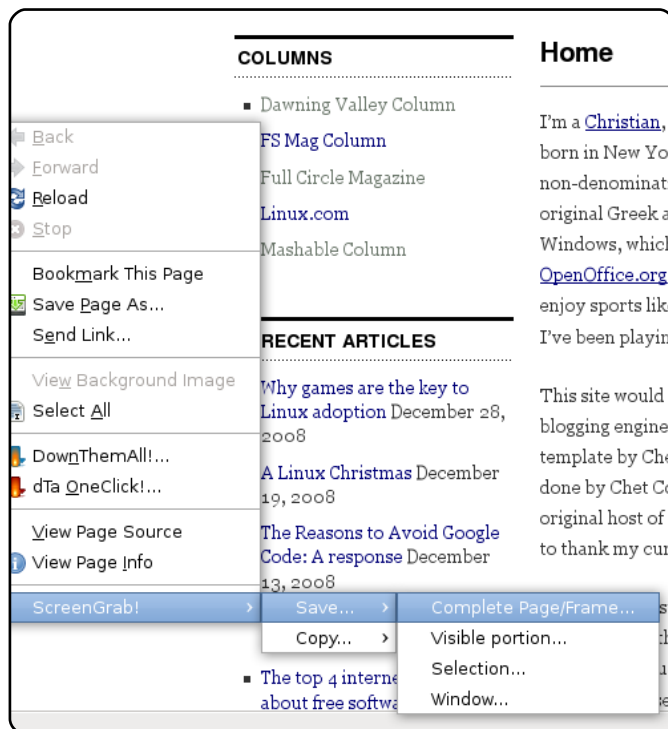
COLUMNS

Dawning Valley Column
FS Mag Column
Full Circle Magazine
Linux.com
Mashable Column

RECENT ARTICLES

Why games are the key to Linux adoption December 28, 2008

A Linux Christmas December 19, 2008

The Reasons to Avoid Google Code: A response December 13, 2008

The top 4 interne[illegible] about free softwa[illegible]

Home

I'm a Christian, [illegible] born in New Yo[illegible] non-denominat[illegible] original Greek a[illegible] Windows, whicl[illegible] OpenOffice.org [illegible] enjoy sports lik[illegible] I've been playin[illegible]

This site would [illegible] blogging engine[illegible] template by Ch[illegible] done by Chet C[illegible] original host of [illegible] to thank my cur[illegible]

Back
Forward
Reload
Stop
Bookmark This Page
Save Page As...
Send Link...
View Background Image
Select All
DownThemAll!...
dTa OneClick!...
View Page Source
View Page Info
ScreenGrab!

Save...
Copy...

Complete Page/Frame...
Visible portion...
Selection...
Window...